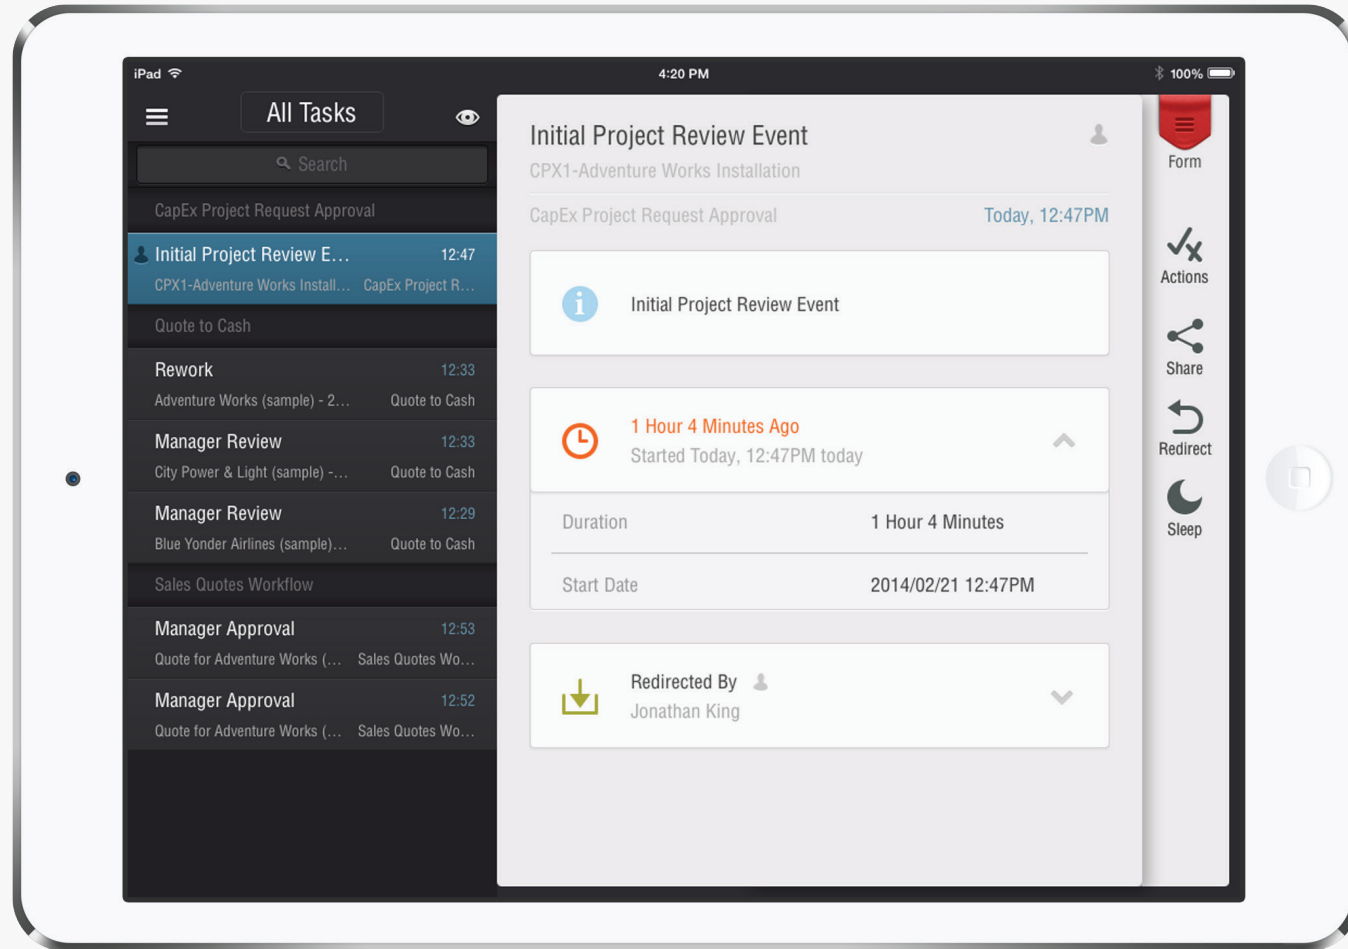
iPad
4:20 PM
100%

All Tasks

Search

CapEx Project Request Approval

Initial Project Review E... 12:47
CPX1-Adventure Works Install... CapEx Project R...

Quote to Cash

Rework 12:33
Adventure Works (sample) - 2... Quote to Cash

Manager Review 12:33
City Power & Light (sample) -... Quote to Cash

Manager Review 12:29
Blue Yonder Airlines (sample)... Quote to Cash

Sales Quotes Workflow

Manager Approval 12:53
Quote for Adventure Works (... Sales Quotes Wo...

Manager Approval 12:52
Quote for Adventure Works (... Sales Quotes Wo...

Initial Project Review Event
CPX1-Adventure Works Installation

CapEx Project Request Approval
Today, 12:47PM

Initial Project Review Event

1 Hour 4 Minutes Ago
Started Today, 12:47PM today

| Duration | 1 Hour 4 Minutes |
|---|---|
| Start Date | 2014/02/21 12:47PM |

Redirected By
Jonathan King

Form
Actions
Share
Redirect
Sleep